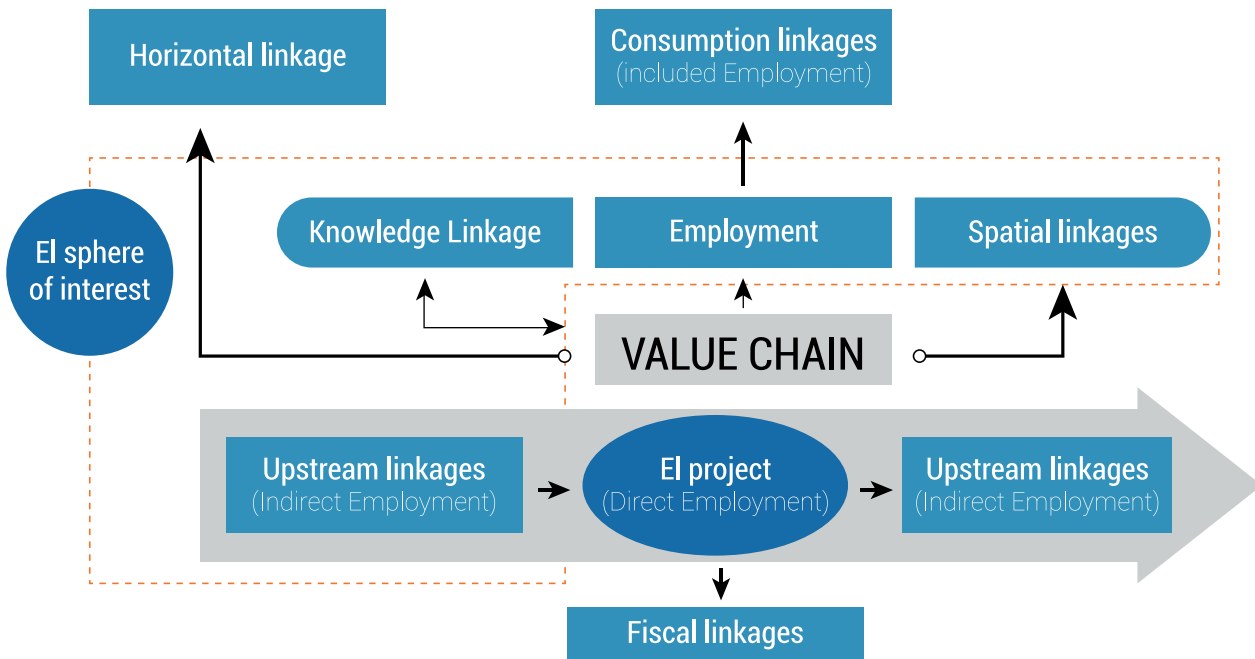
Horizontal linkage

Consumption linkages
(included Employment)

EI sphere of interest

Knowledge Linkage

Employment

Spatial linkages

VALUE CHAIN

Upstream linkages
(Indirect Employment)

EI project
(Direct Employment)

Upstream linkages
(Indirect Employment)

Fiscal linkages